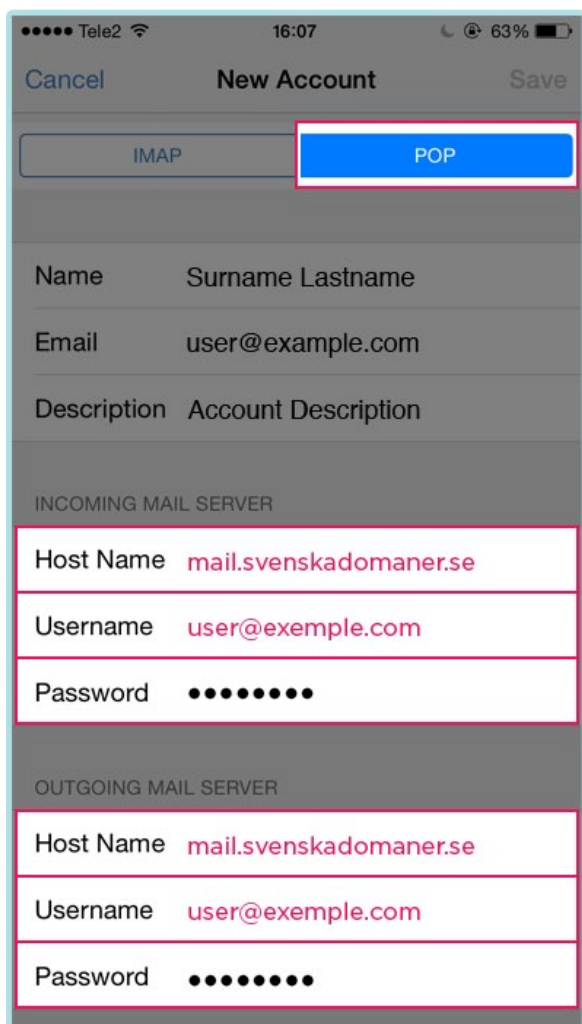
●●●●● Tele2 16:07 63%

Cancel New Account Save

IMAP POP

Name Surname Lastname

Email user@example.com

Description Account Description

INCOMING MAIL SERVER

Host Name mail.svenskadomaner.se

Username user@exemple.com

Password ●●●●●●●●

OUTGOING MAIL SERVER

Host Name mail.svenskadomaner.se

Username user@exemple.com

Password ●●●●●●●●